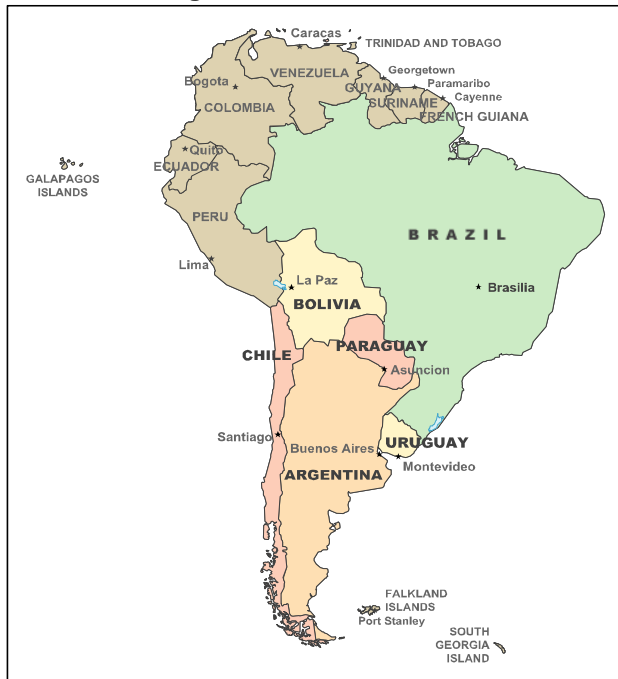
Caracas
TRINIDAD AND TOBAGO
Georgetown
Bogota
VENEZUELA
GUYANA
Paramaribo
Cayenne
COLOMBIA
SURINAME
FRENCH GUIANA
Quito
GALAPAGOS ISLANDS
ECUADOR
PERU
BRAZIL
Lima
La Paz
Brasilia
BOLIVIA
CHILE
PARAGUAY
Asuncion
Santiago
Buenos Aires
URUGUAY
Montevideo
ARGENTINA
FALKLAND ISLANDS
Port Stanley
SOUTH GEORGIA ISLAND